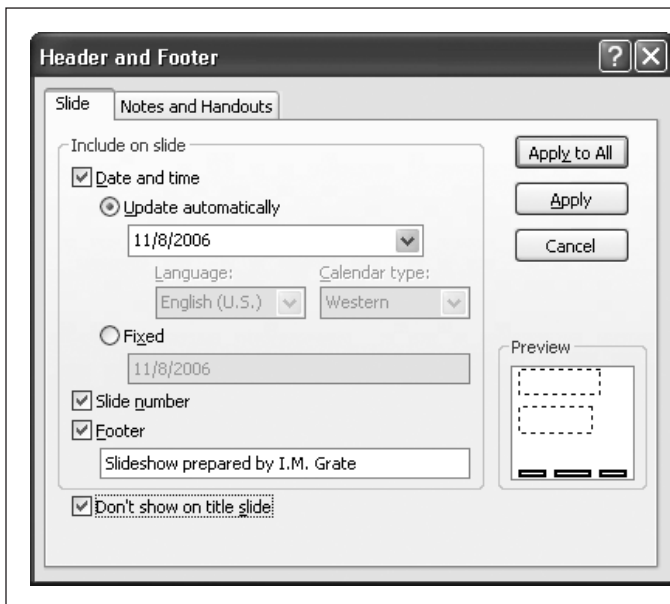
Header and Footer

?

X

Slide

Notes and Handouts

Include on slide

Date and time

Update automatically

11/8/2006

Language:

Calendar type:

English (U.S.)

Western

Fixed

11/8/2006

Slide number

Footer

Slideshow prepared by I.M. Grate

Don't show on title slide

Apply to All

Apply

Cancel

Preview